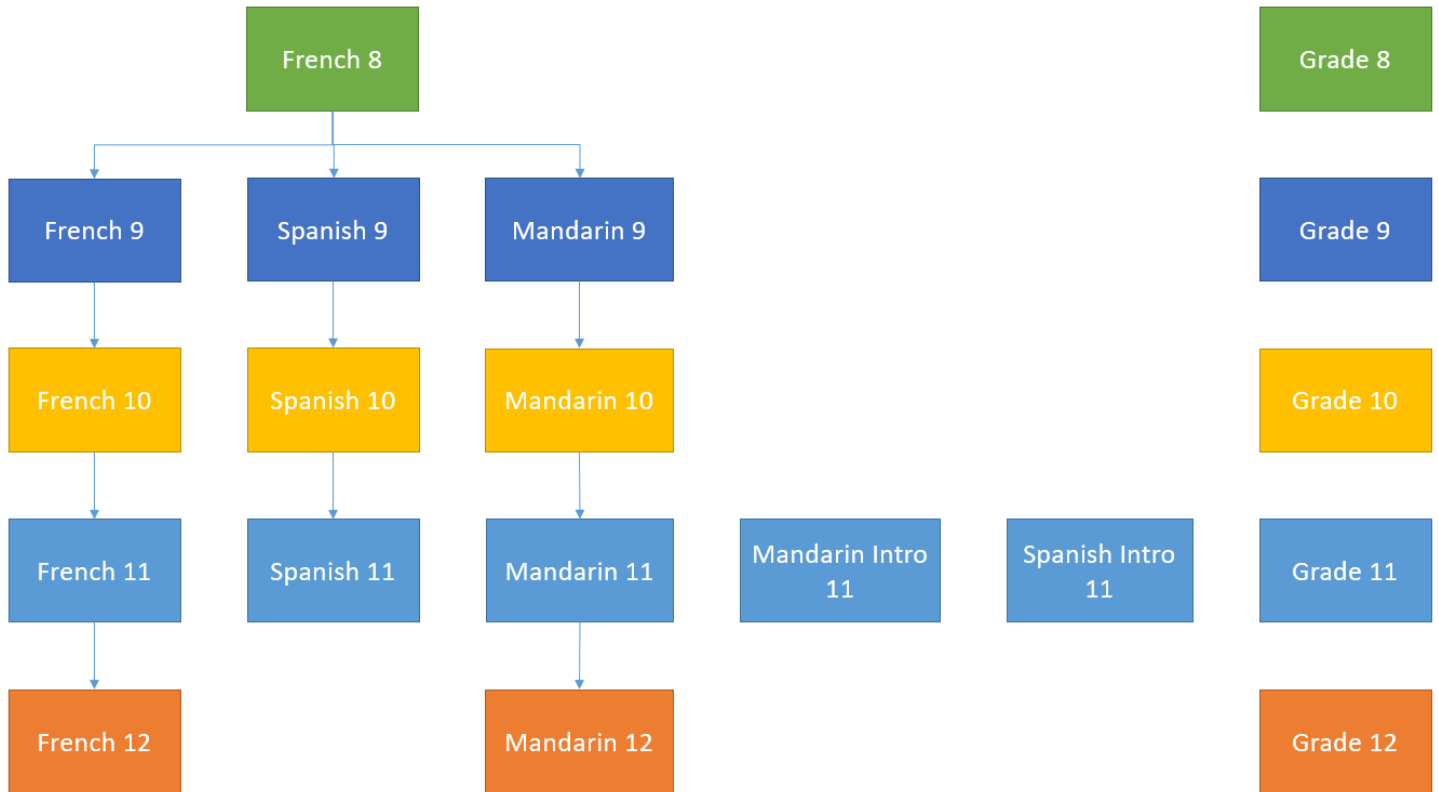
French 8

Grade 8

French 9

Spanish 9

Mandarin 9

Grade 9

French 10

Spanish 10

Mandarin 10

Grade 10

French 11

Spanish 11

Mandarin 11

Mandarin Intro 11

Spanish Intro 11

Grade 11

French 12

Mandarin 12

Grade 12